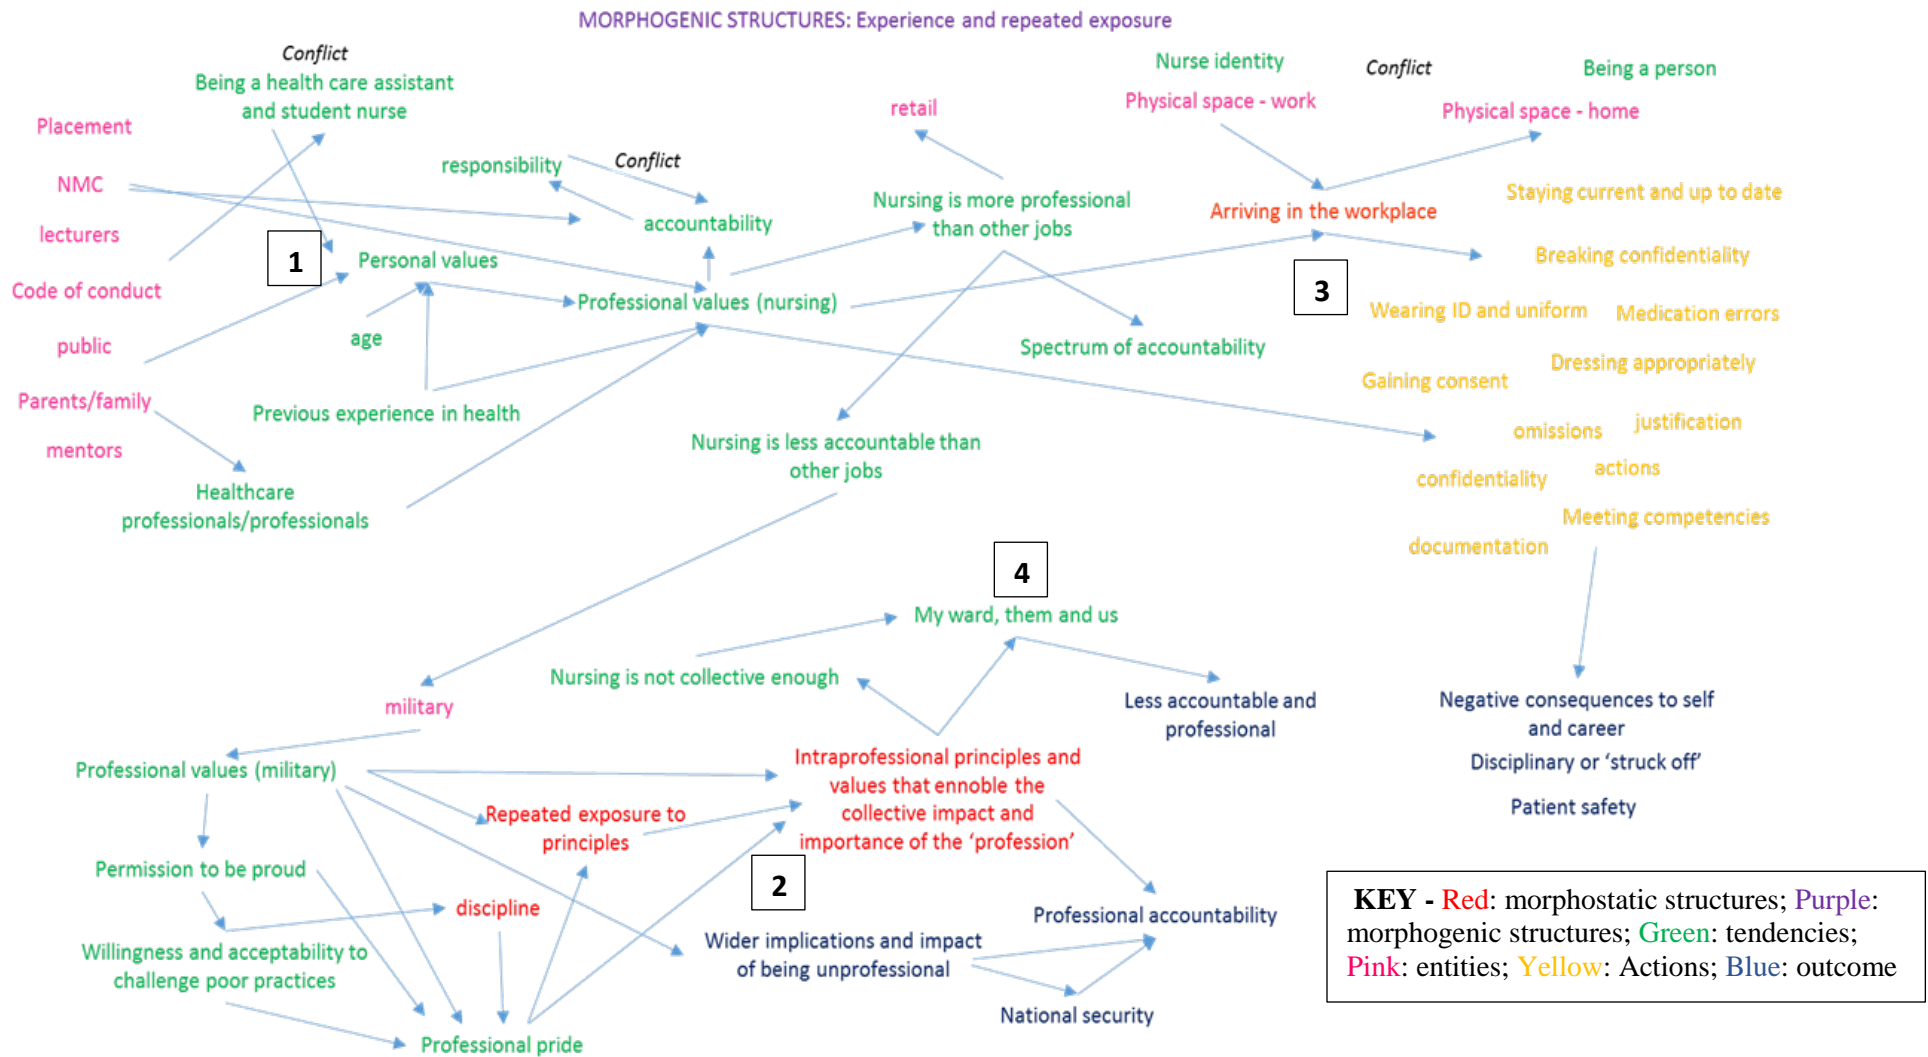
MORPHOGENIC STRUCTURES: Experience and repeated exposure

Conflict
Being a health care assistant and student nurse

Placement

NMC

lecturers

Code of conduct

public

Parents/family

mentors

1

Personal values

age

Previous experience in health

Healthcare professionals/professionals

responsibility

Conflict

accountability

Professional values (nursing)

retail

Nursing is more professional than other jobs

Spectrum of accountability

Nursing is less accountable than other jobs

Nurse identity

Physical space - work

Conflict

Being a person

Physical space - home

Arriving in the workplace

3

Staying current and up to date

Breaking confidentiality

Wearing ID and uniform

Medication errors

Dressing appropriately

Gaining consent

omissions

justification

actions

confidentiality

Meeting competencies

documentation

4

My ward, them and us

Nursing is not collective enough

Less accountable and professional

Negative consequences to self and career

Disciplinary or 'struck off'

Patient safety

military

Professional values (military)

Intraprofessional principles and values that ennoble the collective impact and importance of the 'profession'

Repeated exposure to principles

Permission to be proud

discipline

2

Willingness and acceptability to challenge poor practices

Professional pride

Wider implications and impact of being unprofessional

Professional accountability

National security

KEY - Red: morphostatic structures; Purple: morphogenic structures; Green: tendencies; Pink: entities; Yellow: Actions; Blue: outcome